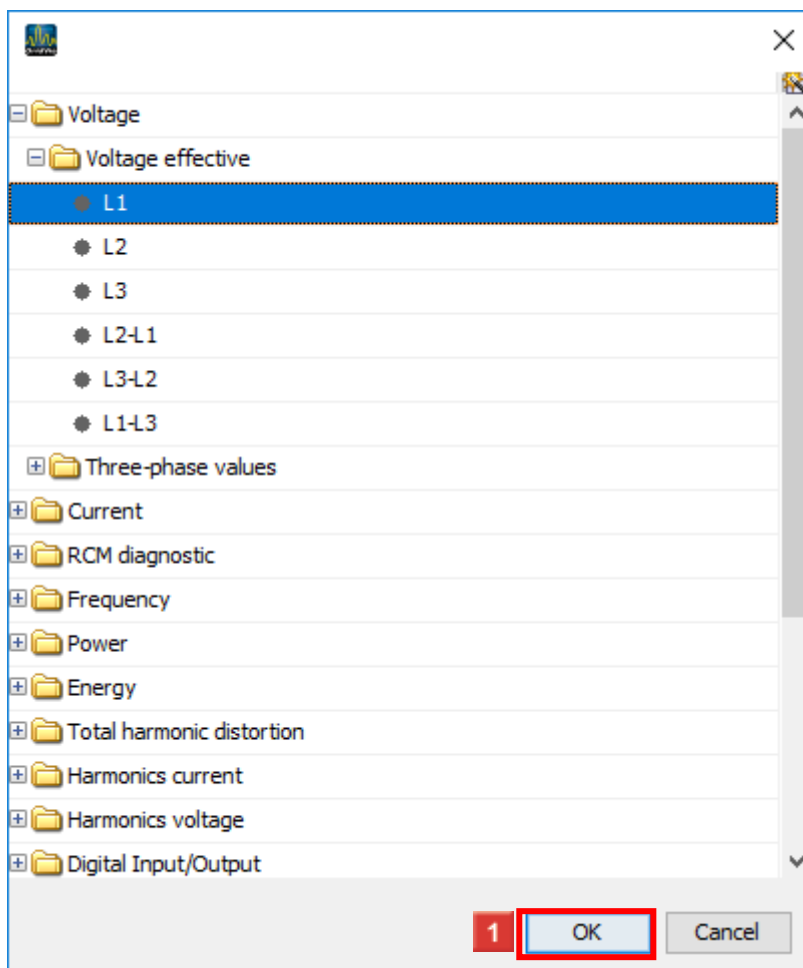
Voltage
Voltage effective
L1
L2
L3
L2-L1
L3-L2
L1-L3
Three-phase values
Current
RCM diagnostic
Frequency
Power
Energy
Total harmonic distortion
Harmonics current
Harmonics voltage
Digital Input/Output

1
OK
Cancel